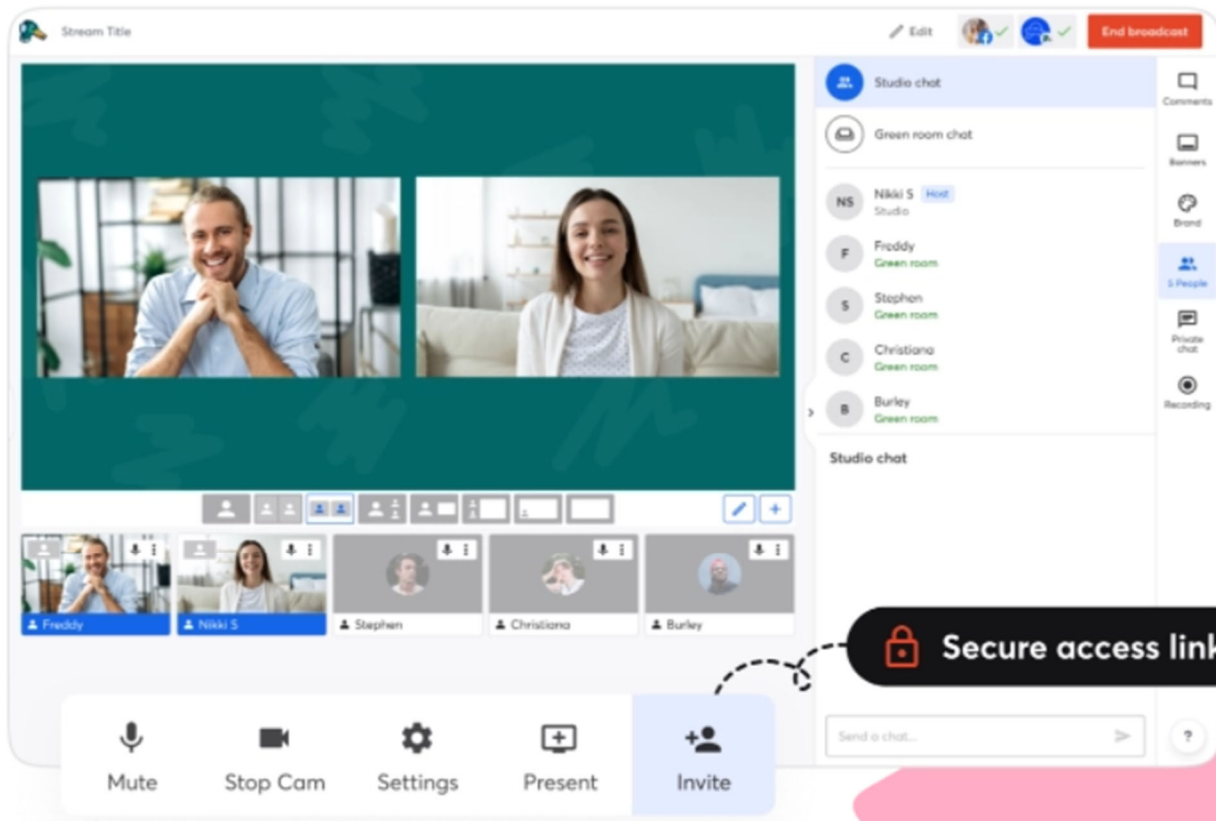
Stream Title

Edit

End broadcast

Studio chat

Green room chat

NS Nikki S Host
Studio

F Freddy
Green room

S Stephen
Green room

C Christiana
Green room

B Burley
Green room

Studio chat

Comments

Banners

Brand

5 People

Private chat

Recording

Freddy

Nikki S

Stephen

Christiana

Burley

Secure access link

Send a chat...

?

Mute

Stop Cam

Settings

Present

Invite